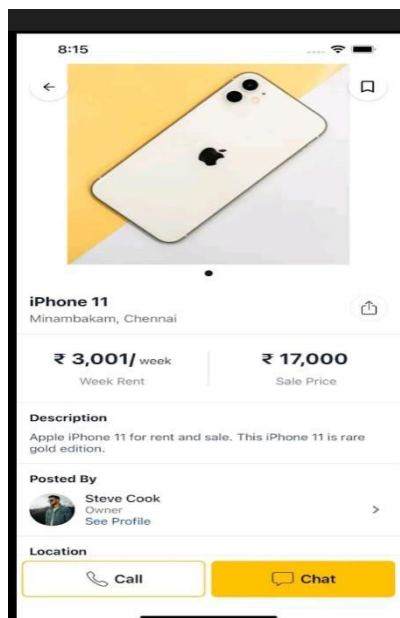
8:15

iPhone 11
Minambakam, Chennai

₹ 3,001/ week
Week Rent

₹ 17,000
Sale Price

Description
Apple iPhone 11 for rent and sale. This iPhone 11 is rare gold edition.

Posted By
Steve Cook
Owner
See Profile

Location

Call
Chat